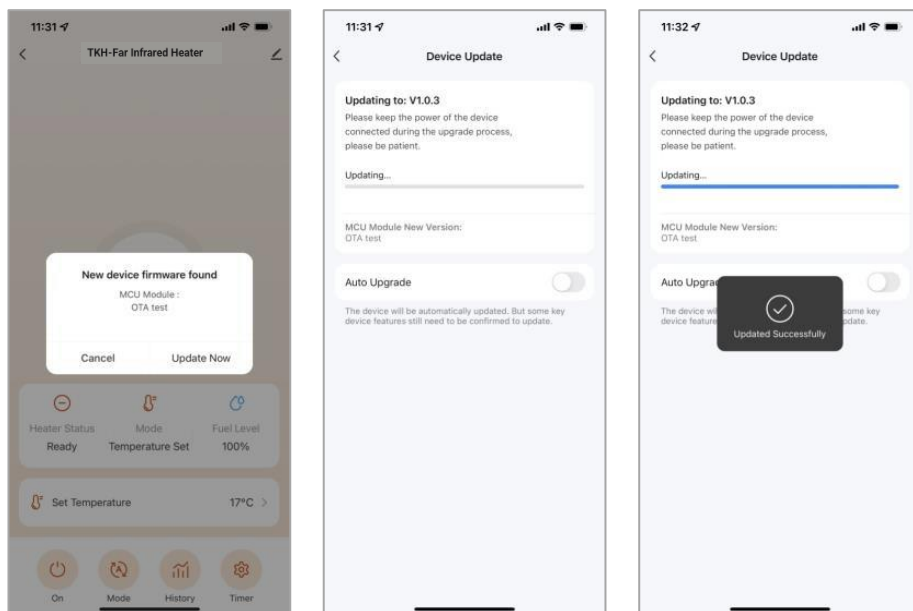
11:31

TKH-Far Infrared Heater

New device firmware found

MCU Module :
OTA test

Cancel

Update Now

Heater Status
Ready

Mode
Temperature Set

Fuel Level
100%

Set Temperature

17°C

On

Mode

History

Timer

11:31

Device Update

Updating to: V1.0.3

Please keep the power of the device connected during the upgrade process, please be patient.

Updating...

MCU Module New Version:
OTA test

Auto Upgrade

The device will be automatically updated. But some key device features still need to be confirmed to update.

11:32

Device Update

Updating to: V1.0.3

Please keep the power of the device connected during the upgrade process, please be patient.

Updating...

MCU Module New Version:
OTA test

Auto Upgra

The device wi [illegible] some key device feature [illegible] pdate.

Updated Successfully